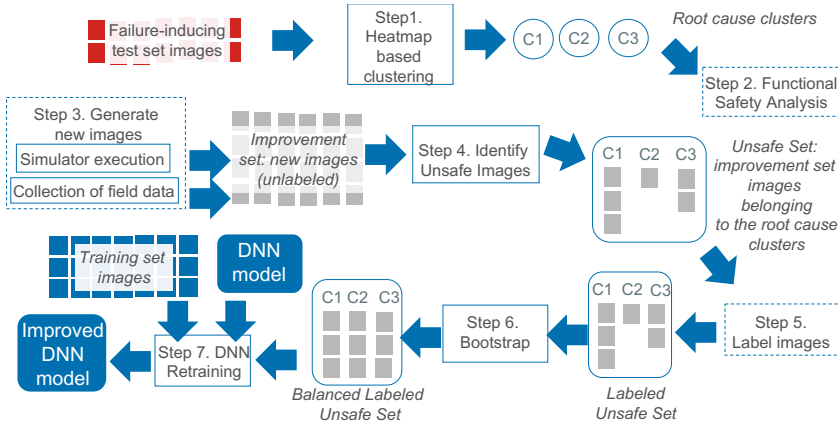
Failure-inducing test set images

Step1. Heatmap based clustering

C1 C2 C3

Root cause clusters

Step 2. Functional Safety Analysis

Step 3. Generate new images

Simulator execution

Collection of field data

Improvement set: new images (unlabeled)

Step 4. Identify Unsafe Images

C1 C2 C3

Unsafe Set: improvement set images belonging to the root cause clusters

Training set images

DNN model

C1 C2 C3

C1 C2 C3

Step 5. Label images

Step 6. Bootstrap

Improved DNN model

Step 7. DNN Retraining

Balanced Labeled Unsafe Set

Labeled Unsafe Set